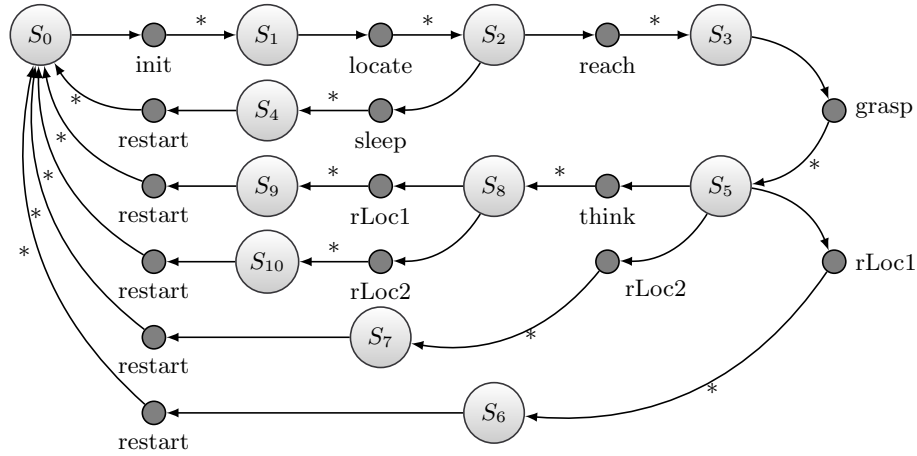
$S_0$ init * $S_1$ locate * $S_2$ reach * $S_3$

grasp

*

restart * $S_4$ * sleep

*

restart $S_9$ * rLoc1 $S_8$ * think $S_5$

*

restart $S_{10}$ * rLoc2

rLoc2 rLoc1

*

restart $S_7$ *

*

restart $S_6$ *